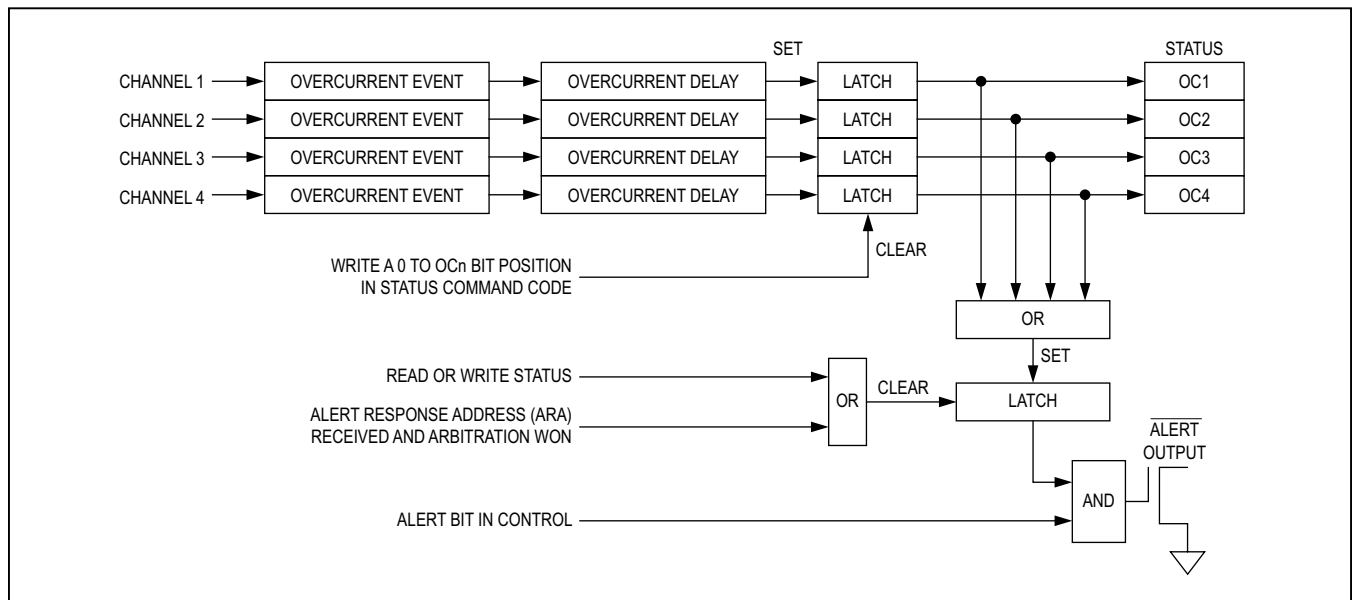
SET

STATUS

CHANNEL 1

OVERCURRENT EVENT

OVERCURRENT DELAY

LATCH

OC1

CHANNEL 2

OVERCURRENT EVENT

OVERCURRENT DELAY

LATCH

OC2

CHANNEL 3

OVERCURRENT EVENT

OVERCURRENT DELAY

LATCH

OC3

CHANNEL 4

OVERCURRENT EVENT

OVERCURRENT DELAY

LATCH

OC4

CLEAR

WRITE A 0 TO OCn BIT POSITION IN STATUS COMMAND CODE

OR

SET

READ OR WRITE STATUS

OR

CLEAR

LATCH

ALERT RESPONSE ADDRESS (ARA) RECEIVED AND ARBITRATION WON

$\overline{\text{ALERT}}$ OUTPUT

AND

ALERT BIT IN CONTROL